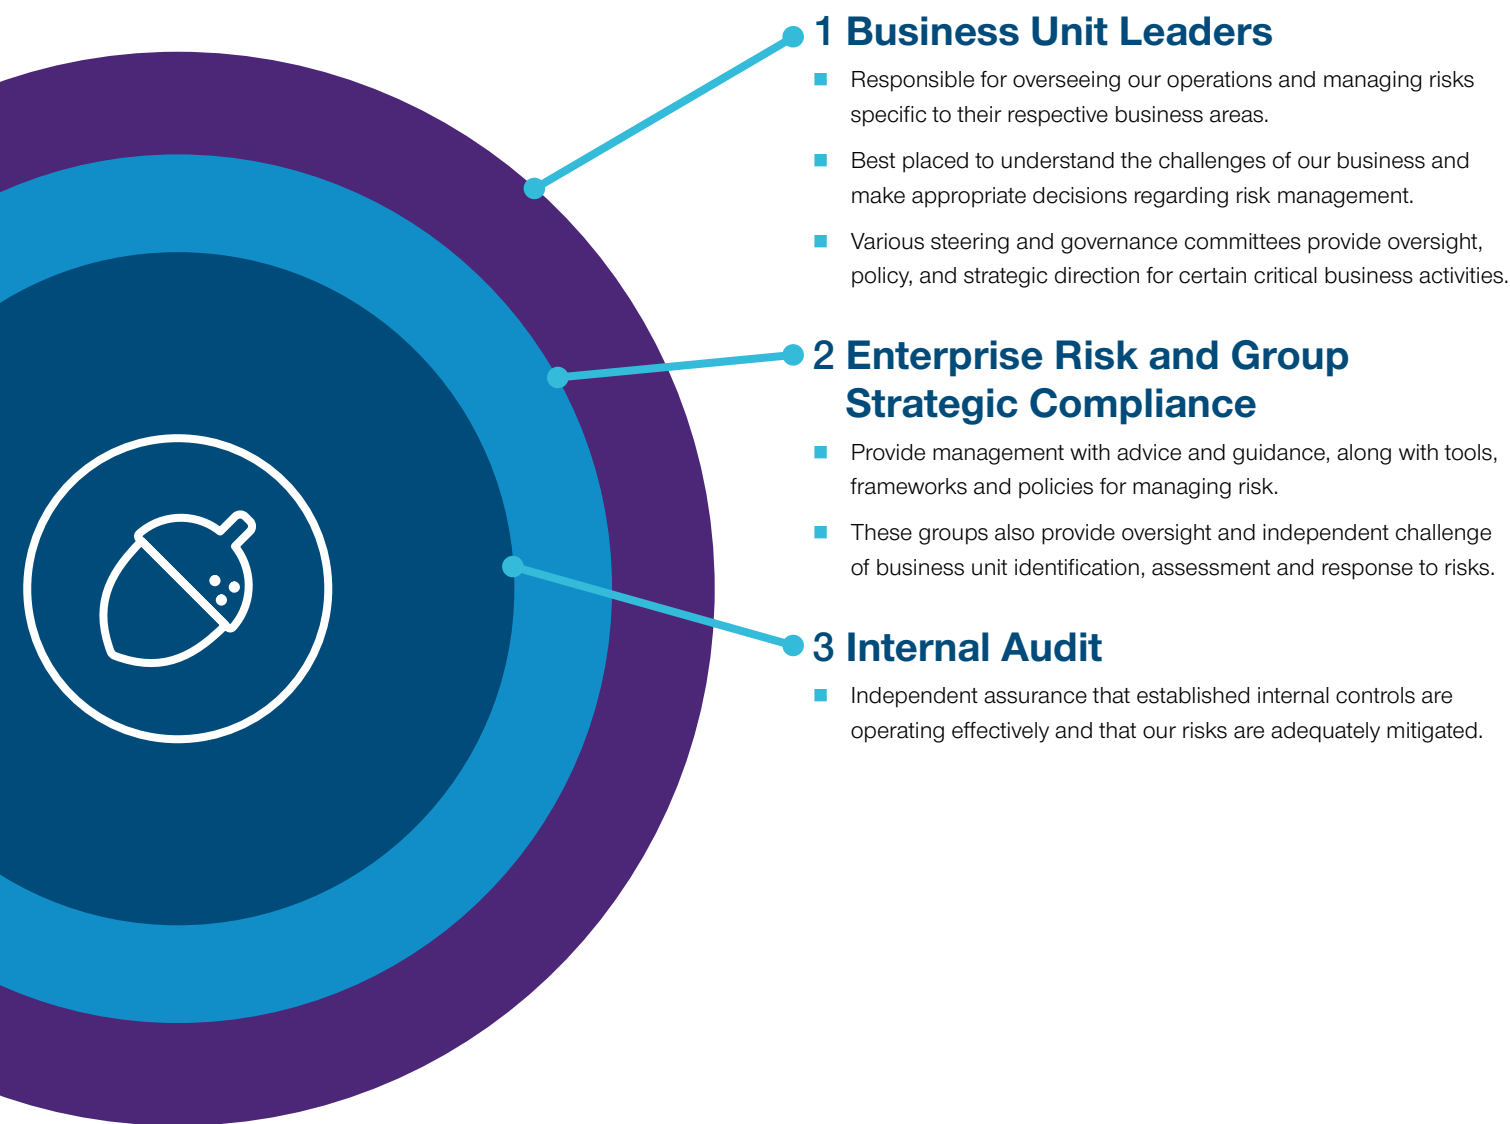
1 Business Unit Leaders

- Responsible for overseeing our operations and managing risks specific to their respective business areas.
- Best placed to understand the challenges of our business and make appropriate decisions regarding risk management.
- Various steering and governance committees provide oversight, policy, and strategic direction for certain critical business activities.

2 Enterprise Risk and Group Strategic Compliance

- Provide management with advice and guidance, along with tools, frameworks and policies for managing risk.
- These groups also provide oversight and independent challenge of business unit identification, assessment and response to risks.

3 Internal Audit

- Independent assurance that established internal controls are operating effectively and that our risks are adequately mitigated.